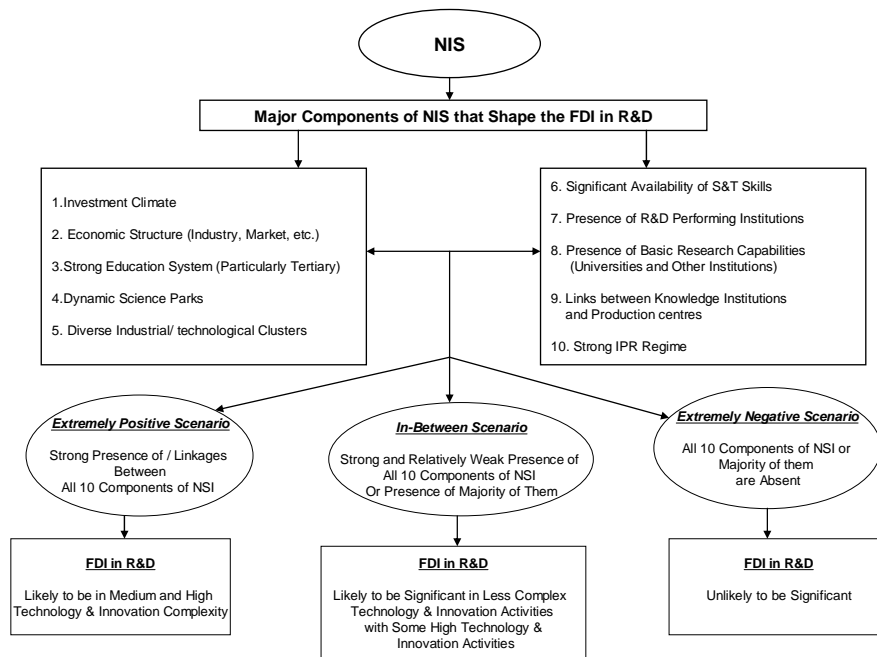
NIS

Major Components of NIS that Shape the FDI in R&D

1.Investment Climate

2. Economic Structure (Industry, Market, etc.)

3.Strong Education System (Particularly Tertiary)

4.Dynamic Science Parks

5. Diverse Industrial/ technological Clusters

6. Significant Availability of S&T Skills

7. Presence of R&D Performing Institutions

8. Presence of Basic Research Capabilities (Universities and Other Institutions)

9. Links between Knowledge Institutions and Production centres

10. Strong IPR Regime

Extremely Positive Scenario

Strong Presence of / Linkages Between All 10 Components of NSI

In-Between Scenario

Strong and Relatively Weak Presence of All 10 Components of NSI Or Presence of Majority of Them

Extremely Negative Scenario

All 10 Components of NSI or Majority of them are Absent

FDI in R&D

Likely to be in Medium and High Technology & Innovation Complexity

FDI in R&D

Likely to be Significant in Less Complex Technology & Innovation Activities with Some High Technology & Innovation Activities

FDI in R&D

Unlikely to be Significant